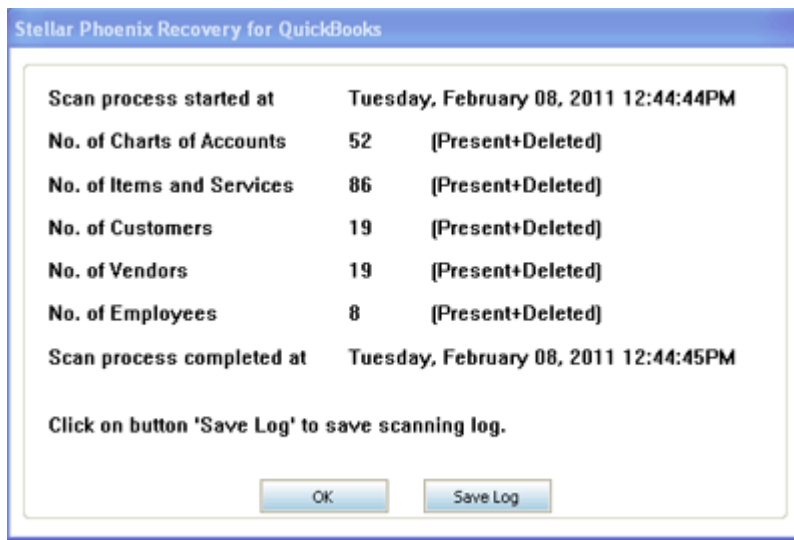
Stellar Phoenix Recovery for QuickBooks

Scan process started at Tuesday, February 08, 2011 12:44:44PM

No. of Charts of Accounts 52 (Present+Deleted)

No. of Items and Services 86 (Present+Deleted)

No. of Customers 19 (Present+Deleted)

No. of Vendors 19 (Present+Deleted)

No. of Employees 8 (Present+Deleted)

Scan process completed at Tuesday, February 08, 2011 12:44:45PM

Click on button 'Save Log' to save scanning log.

OK

Save Log